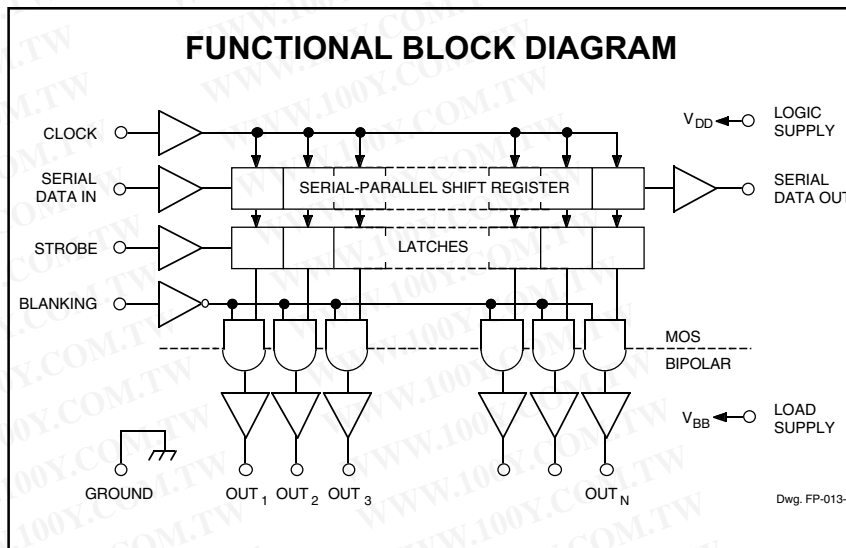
FUNCTIONAL BLOCK DIAGRAM

CLOCK

SERIAL DATA IN

STROBE

BLANKING

$V_{DD}$

LOGIC SUPPLY

SERIAL-PARALLEL SHIFT REGISTER

SERIAL DATA OUT

LATCHES

MOS

BIPOLAR

$V_{BB}$

LOAD SUPPLY

GROUND

$OUT_1$ $OUT_2$ $OUT_3$

$OUT_N$

Dwg. FP-013-

WWW.100Y.COM.TW